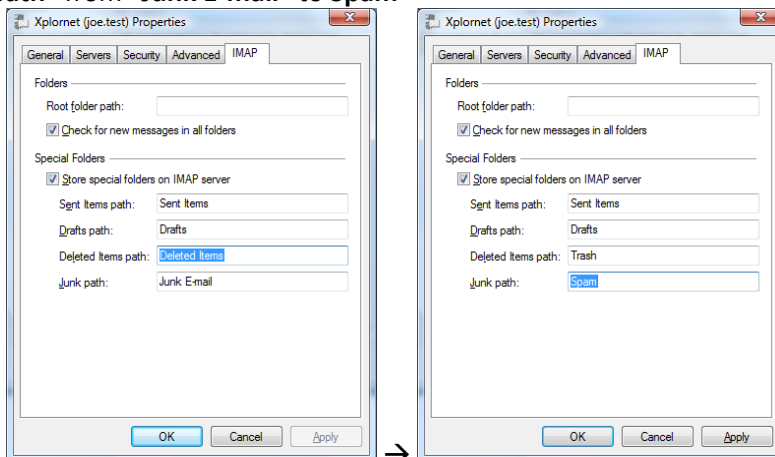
Xplornet (joe.test) Properties

General | Servers | Security | Advanced | IMAP

Folders

Root folder path:

Check for new messages in all folders

Special Folders

Store special folders on IMAP server

Sent Items path: Sent Items

Drafts path: Drafts

Deleted Items path: Deleted Items

Junk path: Junk E-mail

OK | Cancel | Apply

→

Xplornet (joe.test) Properties

General | Servers | Security | Advanced | IMAP

Folders

Root folder path:

Check for new messages in all folders

Special Folders

Store special folders on IMAP server

Sent Items path: Sent Items

Drafts path: Drafts

Deleted Items path: Trash

Junk path: Spam

OK | Cancel | Apply